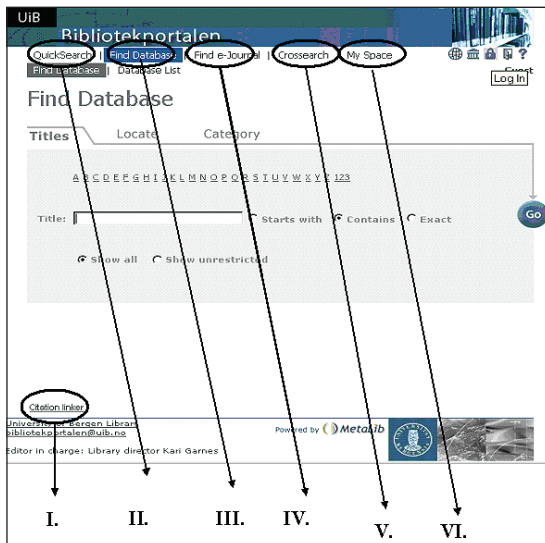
UiB
Biblioteknportalen

QuickSearch | Find Database | Find e-Journal | Crossearch | My Space

Guest
Log In

Find Database | Database List

Find Database

Titles Locate Category

A B C D E F G H I J K L M N O P Q R S T U V W X Y Z 123

Title: Starts with Contains Exact

Go

Show all Show unrestricted

Citation linker

University of Bergen Library
biblioteknportalen@uib.no

Powered by MetaLib

Editor in charge: Library director Kari Garnes

I. II. III. IV. V. VI.